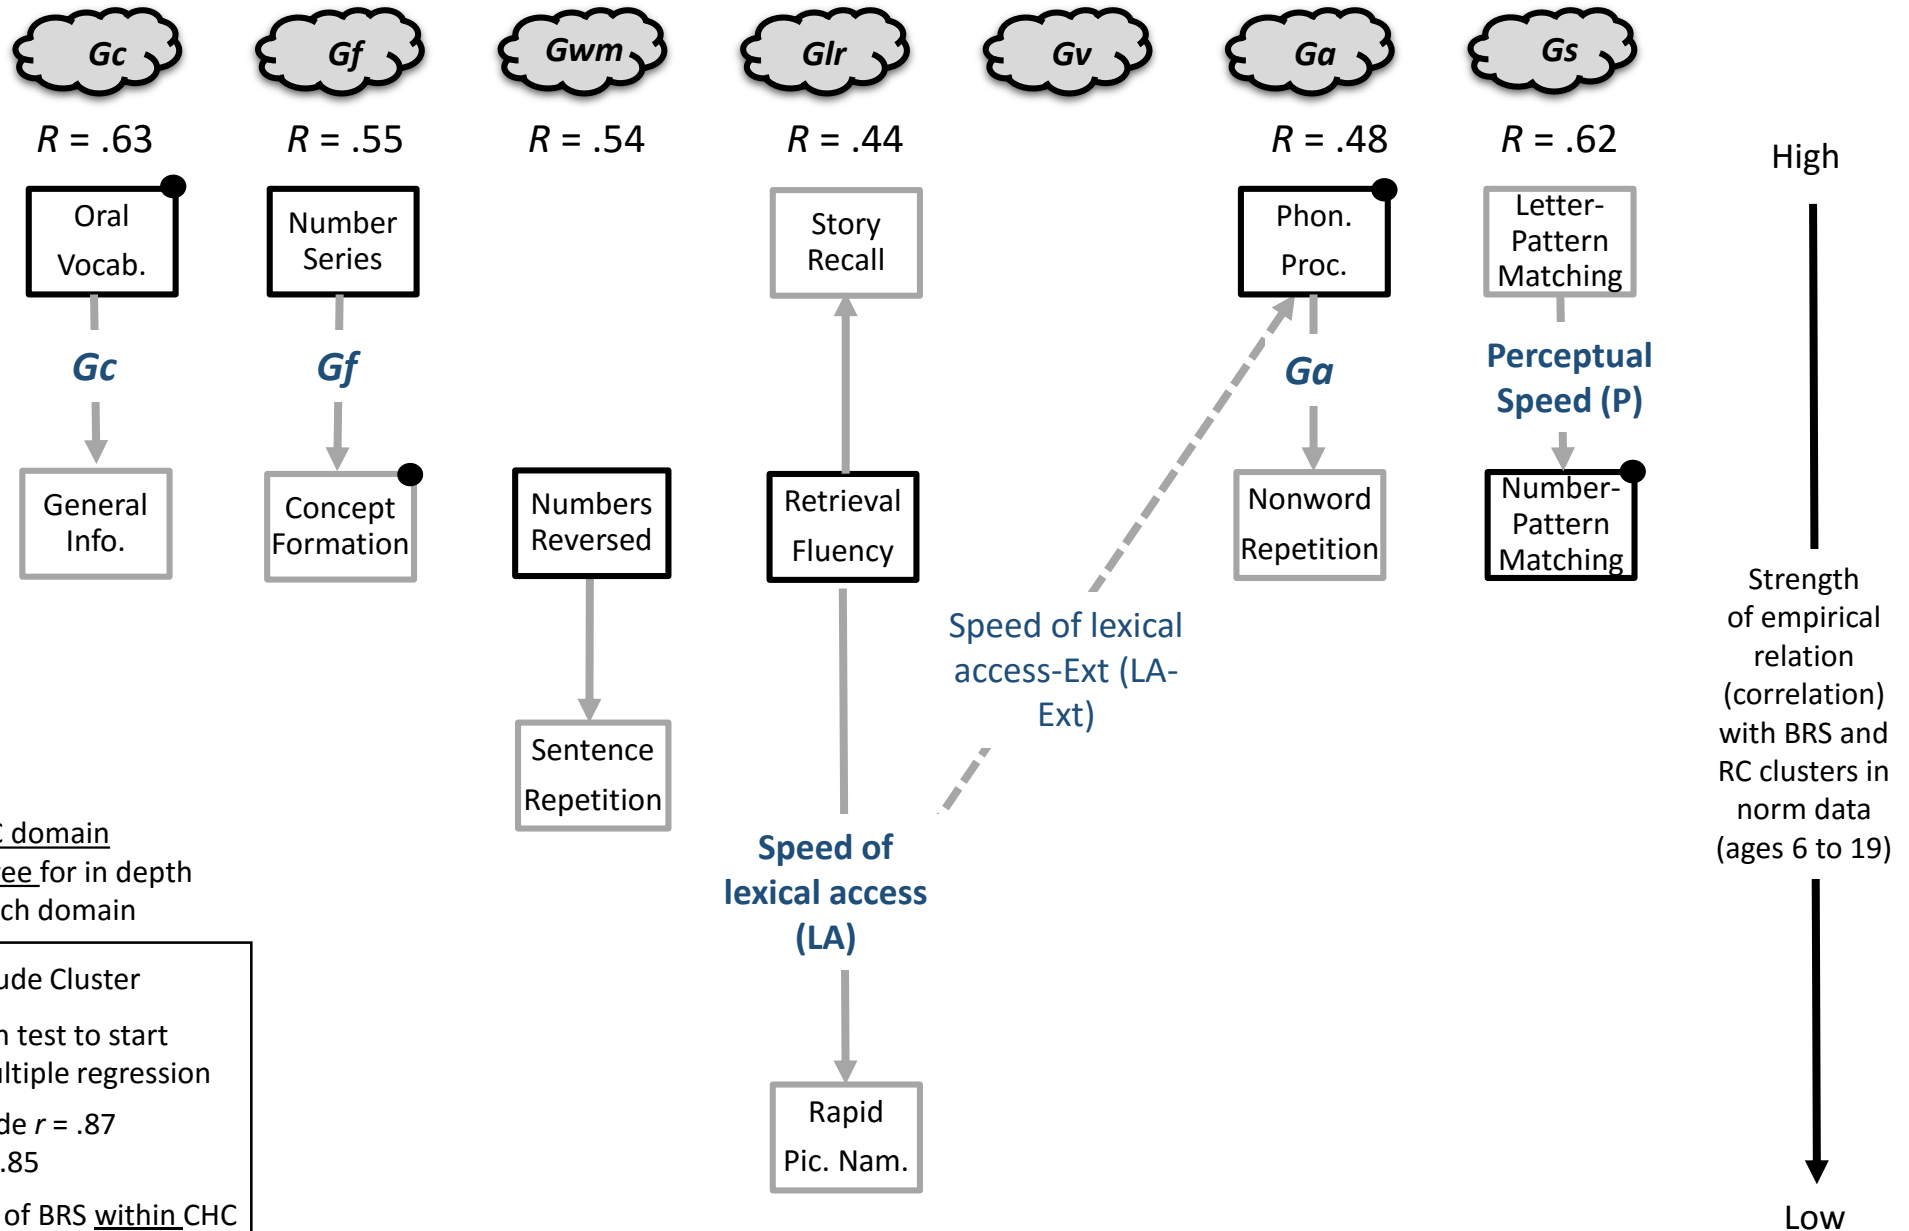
Gc Gf Gwm Glr Gv Ga Gs

$R$ = .63 $R$ = .55 $R$ = .54 $R$ = .44 $R$ = .48 $R$ = .62

High

Oral Vocab.

Number Series

Story Recall

Phon. Proc.

Letter-Pattern Matching

Gc

Gf

Ga

Perceptual Speed (P)

General Info.

Concept Formation

Numbers Reversed

Retrieval Fluency

Nonword Repetition

Number-Pattern Matching

Speed of lexical access-Ext (LA-Ext)

Strength of empirical relation (correlation) with BRS and RC clusters in norm data (ages 6 to 19)

Sentence Repetition

C domain
ee for in depth
ch domain

Speed of lexical access (LA)

ude Cluster

n test to start
ltiple regression

de $r$ = .87
.85

of BRS within CHC

Rapid Pic. Nam.

Low